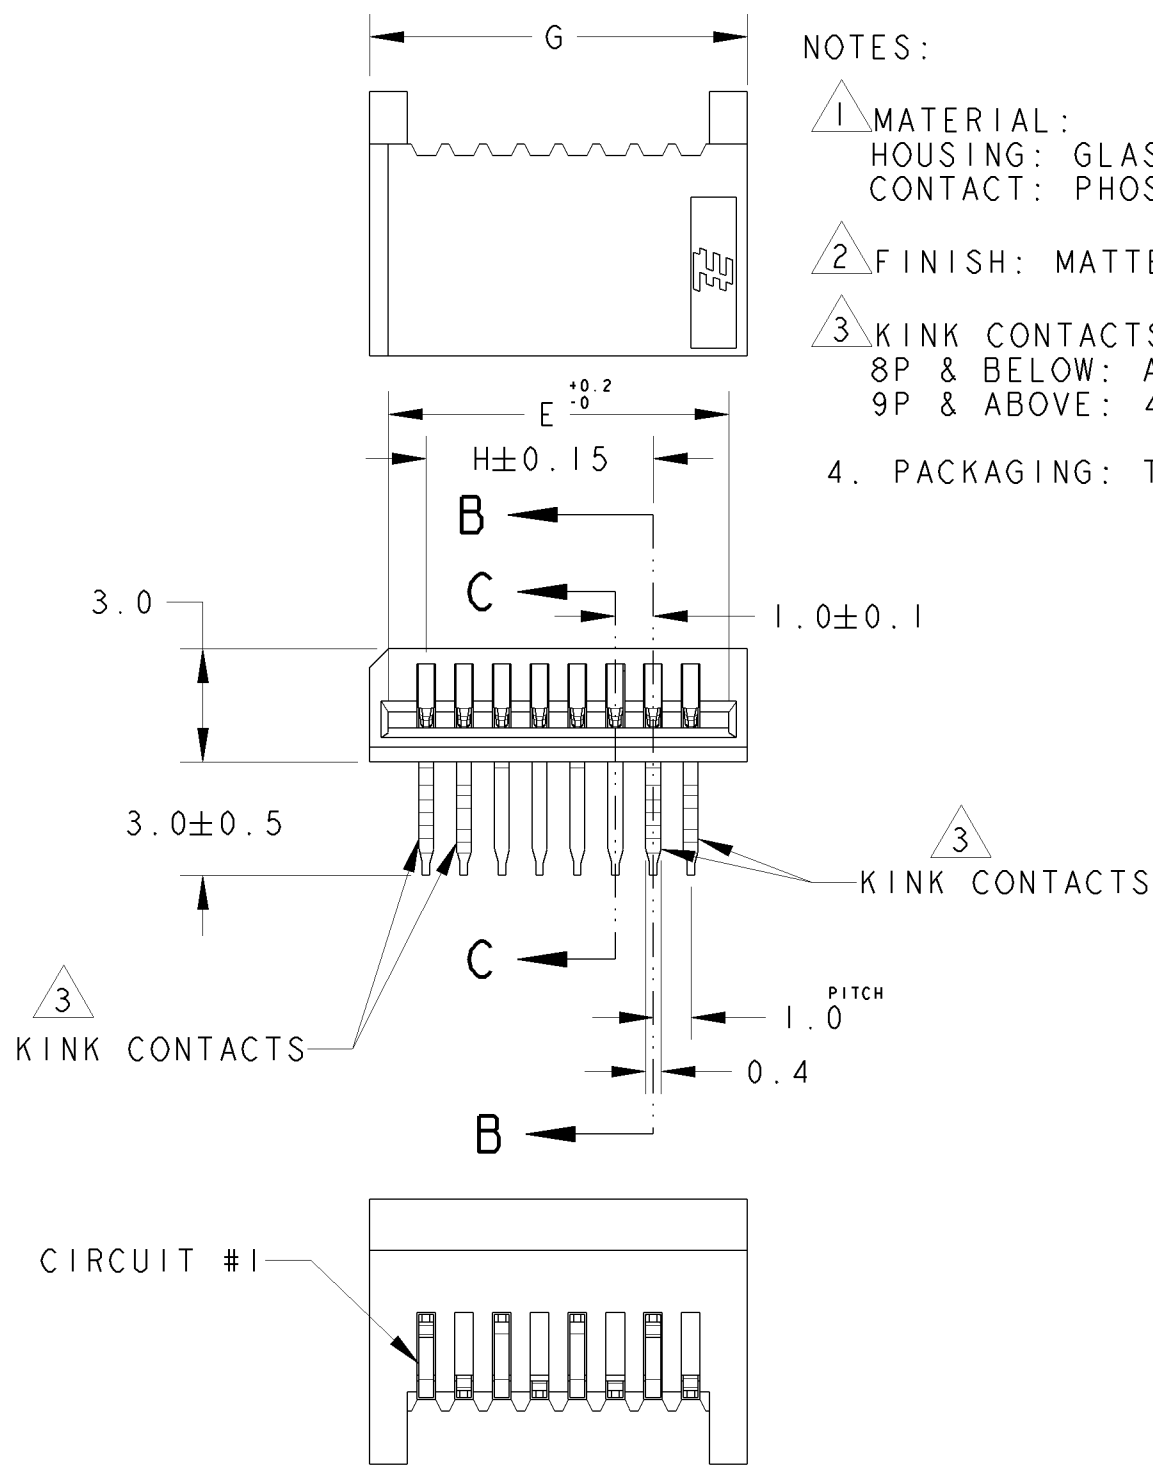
G

NOTES:

1 MATERIAL:
HOUSING: GLAS
CONTACT: PHOS

2 FINISH: MATTE

3 KINK CONTACTS
8P & BELOW: A
9P & ABOVE: 4

4. PACKAGING: T

E $^{+0.2}_{-0}$

H±0.15

B

C

3.0

1.0±0.1

3.0±0.5

3

KINK CONTACTS

C

3

KINK CONTACTS

1.0 PITCH

0.4

B

CIRCUIT #1